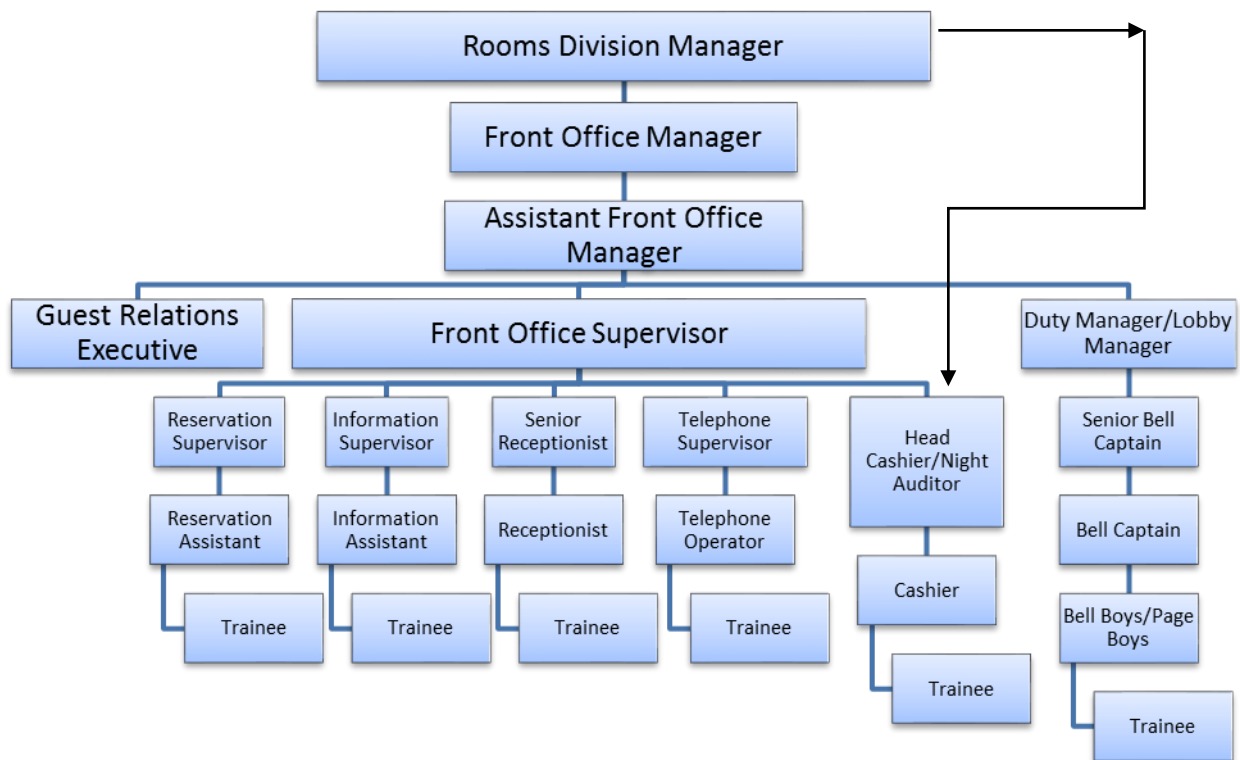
Rooms Division Manager

Front Office Manager

Assistant Front Office Manager

Guest Relations Executive

Front Office Supervisor

Duty Manager/Lobby Manager

Reservation Supervisor

Reservation Assistant

Trainee

Information Supervisor

Information Assistant

Trainee

Senior Receptionist

Receptionist

Trainee

Telephone Supervisor

Telephone Operator

Trainee

Head Cashier/Night Auditor

Cashier

Trainee

Senior Bell Captain

Bell Captain

Bell Boys/Page Boys

Trainee